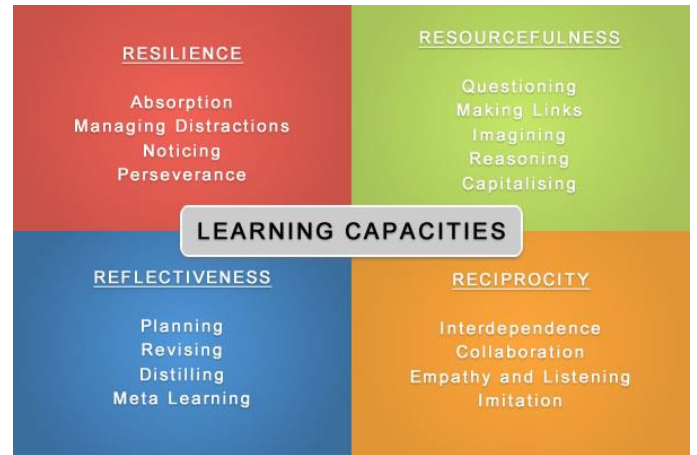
RESILIENCE

Absorption
Managing Distractions
Noticing
Perseverance

RESOURCEFULNESS

Questioning
Making Links
Imagining
Reasoning
Capitalising

LEARNING CAPACITIES

REFLECTIVENESS

Planning
Revising
Distilling
Meta Learning

RECIPROCITY

Interdependence
Collaboration
Empathy and Listening
Imitation